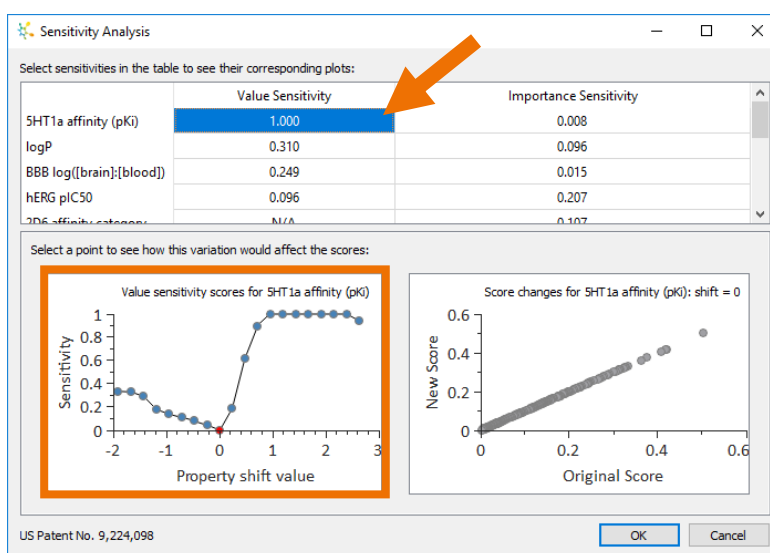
Sensitivity Analysis

Select sensitivities in the table to see their corresponding plots:

| | Value Sensitivity | Importance Sensitivity |
|---|---|---|
| 5HT1a affinity (pKi) | 1.000 | 0.008 |
| logP | 0.310 | 0.096 |
| BBB log([brain]:[blood]) | 0.249 | 0.015 |
| hERG pIC50 | 0.096 | 0.207 |
| 2D6 affinity category | N/A | 0.107 |

Select a point to see how this variation would affect the scores:

Value sensitivity scores for 5HT1a affinity (pKi)

Sensitivity

1
0.8
0.6
0.4
0.2
0

-2 -1 0 1 2 3

Property shift value

Score changes for 5HT1a affinity (pKi): shift = 0

New Score

0.6
0.4
0.2
0

0 0.2 0.4 0.6

Original Score

US Patent No. 9,224,098

OK

Cancel